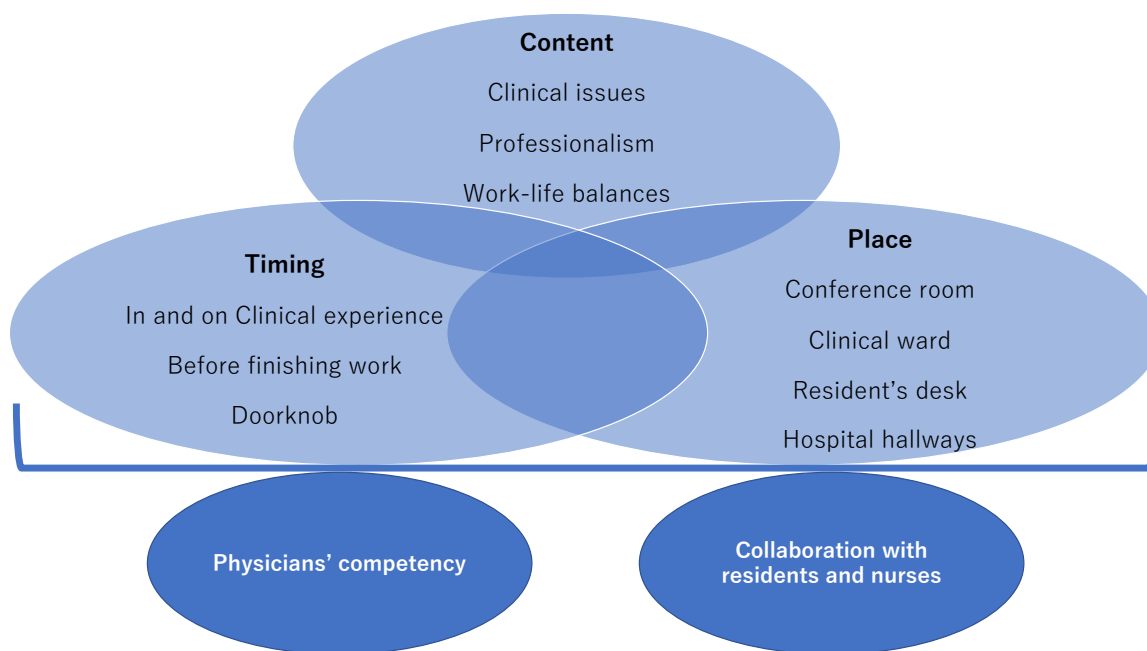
Content

Clinical issues

Professionalism

Work-life balances

Timing

In and on Clinical experience

Before finishing work

Doorknob

Place

Conference room

Clinical ward

Resident's desk

Hospital hallways

Physicians' competency

Collaboration with residents and nurses